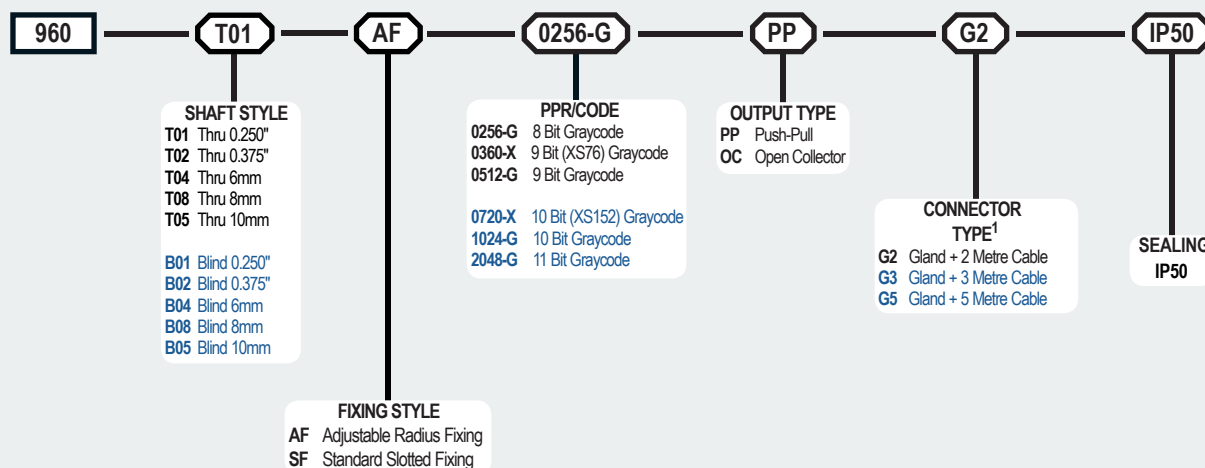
960 T01 AF 0256-G PP G2 IP50

SHAFT STYLE
T01 Thru 0.250"
T02 Thru 0.375"
T04 Thru 6mm
T08 Thru 8mm
T05 Thru 10mm

B01 Blind 0.250"
B02 Blind 0.375"
B04 Blind 6mm
B08 Blind 8mm
B05 Blind 10mm

FIXING STYLE
AF Adjustable Radius Fixing
SF Standard Slotted Fixing

PPR/CODE
0256-G 8 Bit Graycode
0360-X 9 Bit (XS76) Graycode
0512-G 9 Bit Graycode

0720-X 10 Bit (XS152) Graycode
1024-G 10 Bit Graycode
2048-G 11 Bit Graycode

OUTPUT TYPE
PP Push-Pull
OC Open Collector

CONNECTOR TYPE$^1$
G2 Gland + 2 Metre Cable
G3 Gland + 3 Metre Cable
G5 Gland + 5 Metre Cable

SEALING
IP50